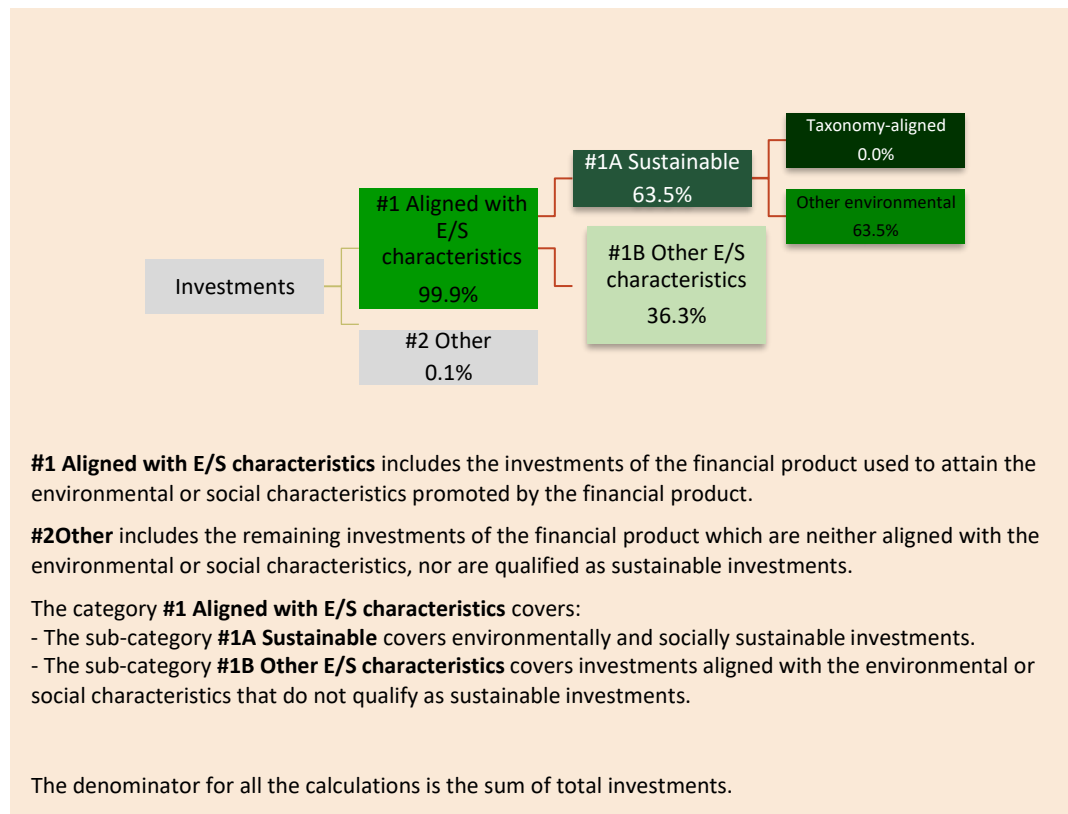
Investments

#1 Aligned with E/S characteristics
99.9%

#2 Other
0.1%

#1A Sustainable
63.5%

#1B Other E/S characteristics
36.3%

Taxonomy-aligned
0.0%

Other environmental
63.5%

**#1 Aligned with E/S characteristics** includes the investments of the financial product used to attain the environmental or social characteristics promoted by the financial product.

**#2Other** includes the remaining investments of the financial product which are neither aligned with the environmental or social characteristics, nor are qualified as sustainable investments.

The category **#1 Aligned with E/S characteristics** covers:
- The sub-category **#1A Sustainable** covers environmentally and socially sustainable investments.
- The sub-category **#1B Other E/S characteristics** covers investments aligned with the environmental or social characteristics that do not qualify as sustainable investments.

The denominator for all the calculations is the sum of total investments.